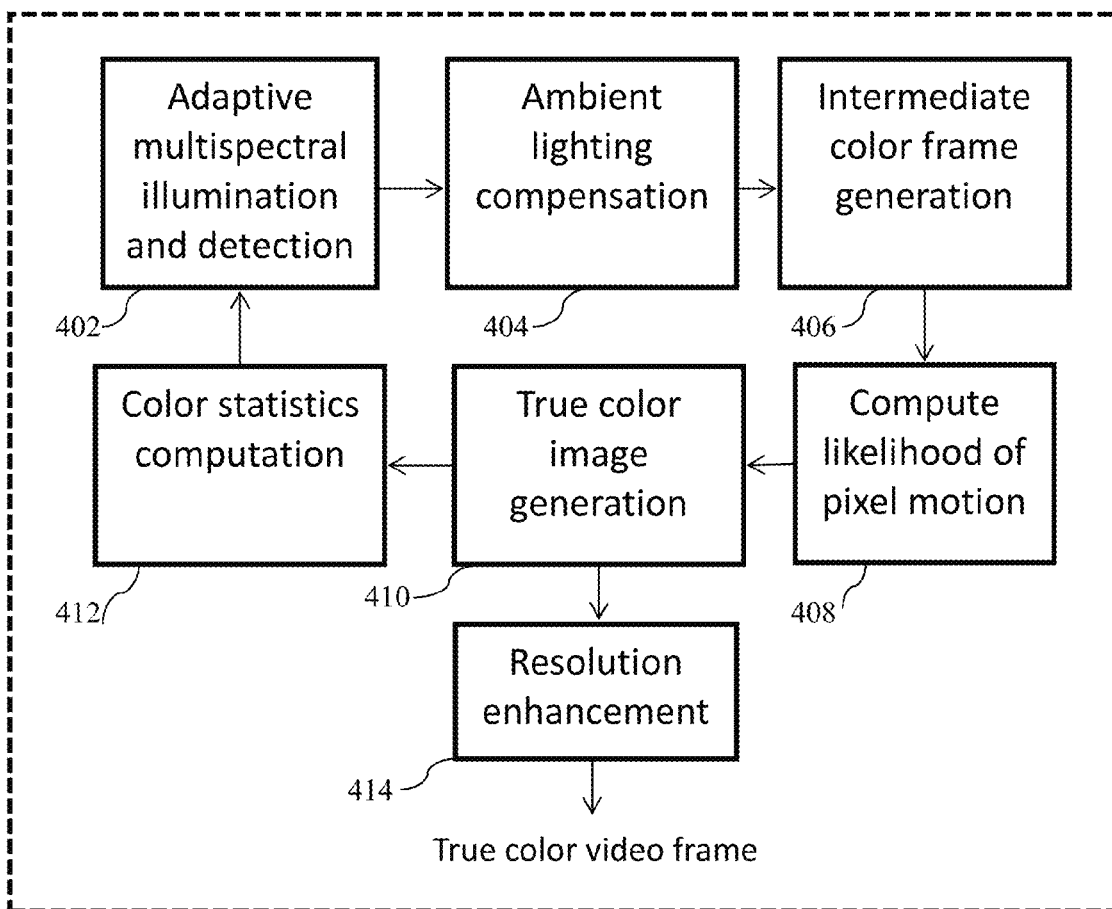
Adaptive multispectral illumination and detection

402

Ambient lighting compensation

404

Intermediate color frame generation

406

Color statistics computation

412

True color image generation

410

Compute likelihood of pixel motion

408

Resolution enhancement

414

True color video frame